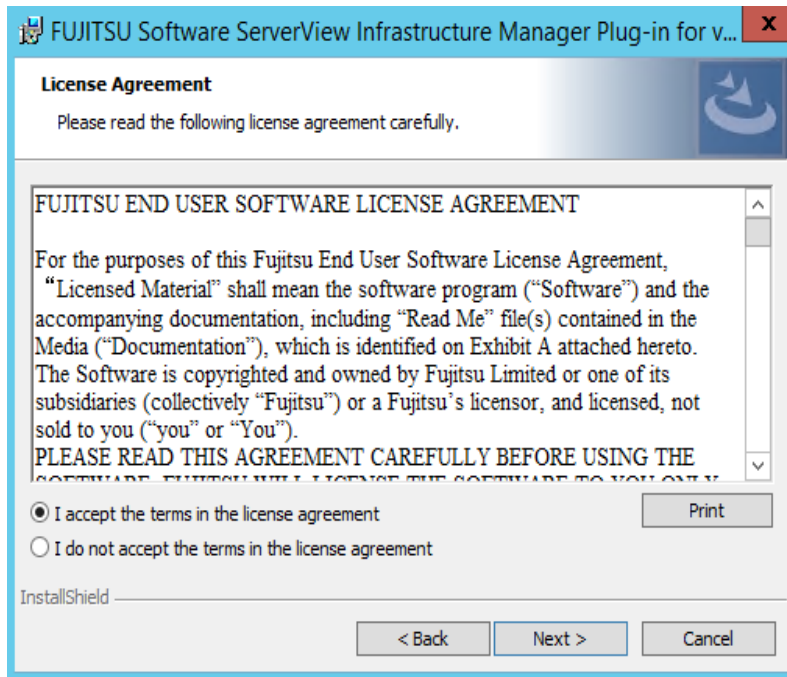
FUJITSU Software ServerView Infrastructure Manager Plug-in for v...

License Agreement

Please read the following license agreement carefully.

FUJITSU END USER SOFTWARE LICENSE AGREEMENT

For the purposes of this Fujitsu End User Software License Agreement, "Licensed Material" shall mean the software program ("Software") and the accompanying documentation, including "Read Me" file(s) contained in the Media ("Documentation"), which is identified on Exhibit A attached hereto. The Software is copyrighted and owned by Fujitsu Limited or one of its subsidiaries (collectively "Fujitsu") or a Fujitsu's licensor, and licensed, not sold to you ("you" or "You").
PLEASE READ THIS AGREEMENT CAREFULLY BEFORE USING THE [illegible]

I accept the terms in the license agreement

I do not accept the terms in the license agreement

Print

InstallShield

< Back

Next >

Cancel